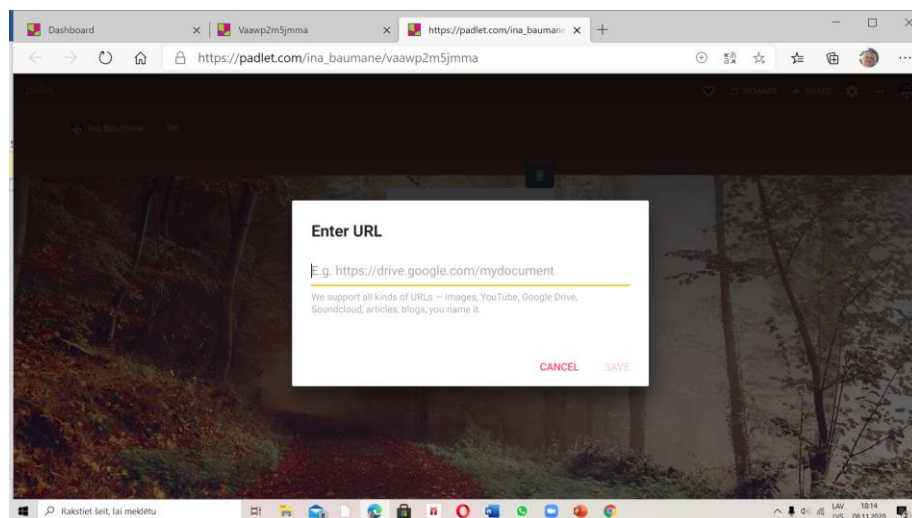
Dashboard
Vaawp2m5jmma
https://padlet.com/ina_baumane

https://padlet.com/ina_baumane/vaawp2m5jmma

Enter URL

E.g. https://drive.google.com/mydocument

We support all kinds of URLs — images, YouTube, Google Drive, Soundcloud, articles, blogs, you name it.

CANCEL SAVE

Rakstiet šeit, lai meklētu

LAV
LVS
18:14
08.11.2020